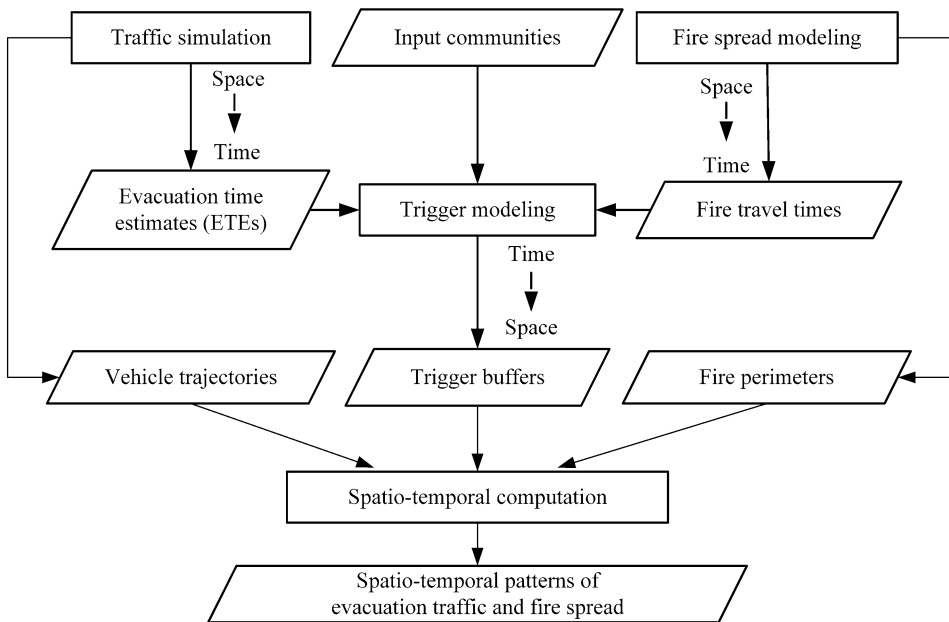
Traffic simulation

Input communities

Fire spread modeling

Space

Time

Space

Time

Evacuation time estimates (ETEs)

Trigger modeling

Fire travel times

Time

Space

Vehicle trajectories

Trigger buffers

Fire perimeters

Spatio-temporal computation

Spatio-temporal patterns of evacuation traffic and fire spread